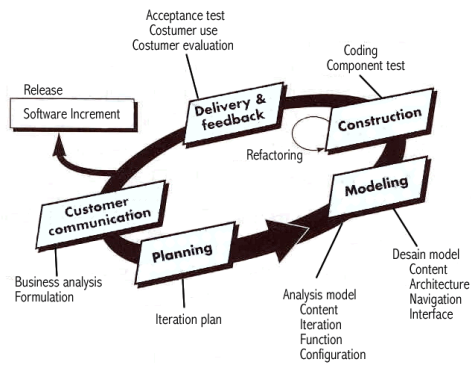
Acceptance test
Costumer use
Costumer evaluation

Delivery & feedback

Coding
Component test

Construction

Release
Software Increment

Refactoring

Modeling

Customer communication

Planning

Desain model
Content
Architecture
Navigation
Interface

Business analysis
Formulation

Analysis model
Content
Iteration
Function
Configuration

Iteration plan